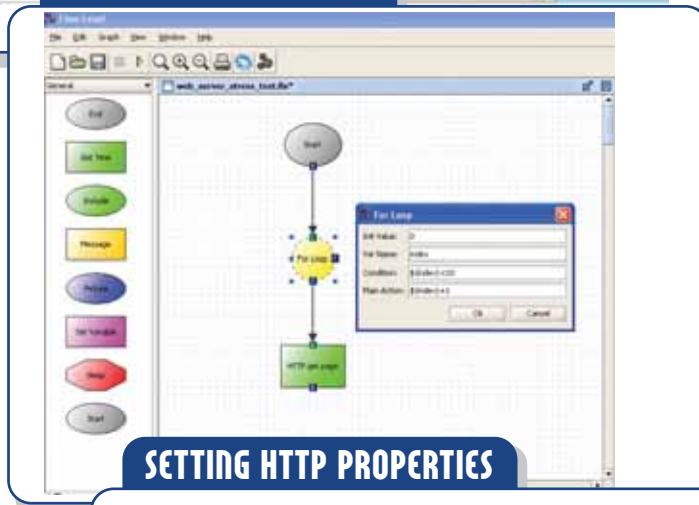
Flow Level

File Edit Graph View Window Help

General

web_server_stress_test.flo*

End

Get Time

Include

Message

Process

Set Variable

Stop

Start

Start

For Loop

HTTP get page

For Loop

Init Value: 0

Var Name: index

Condition: ${index}<100

Main Action: ${index}+1

Ok

Cancel

SETTING HTTP PROPERTIES